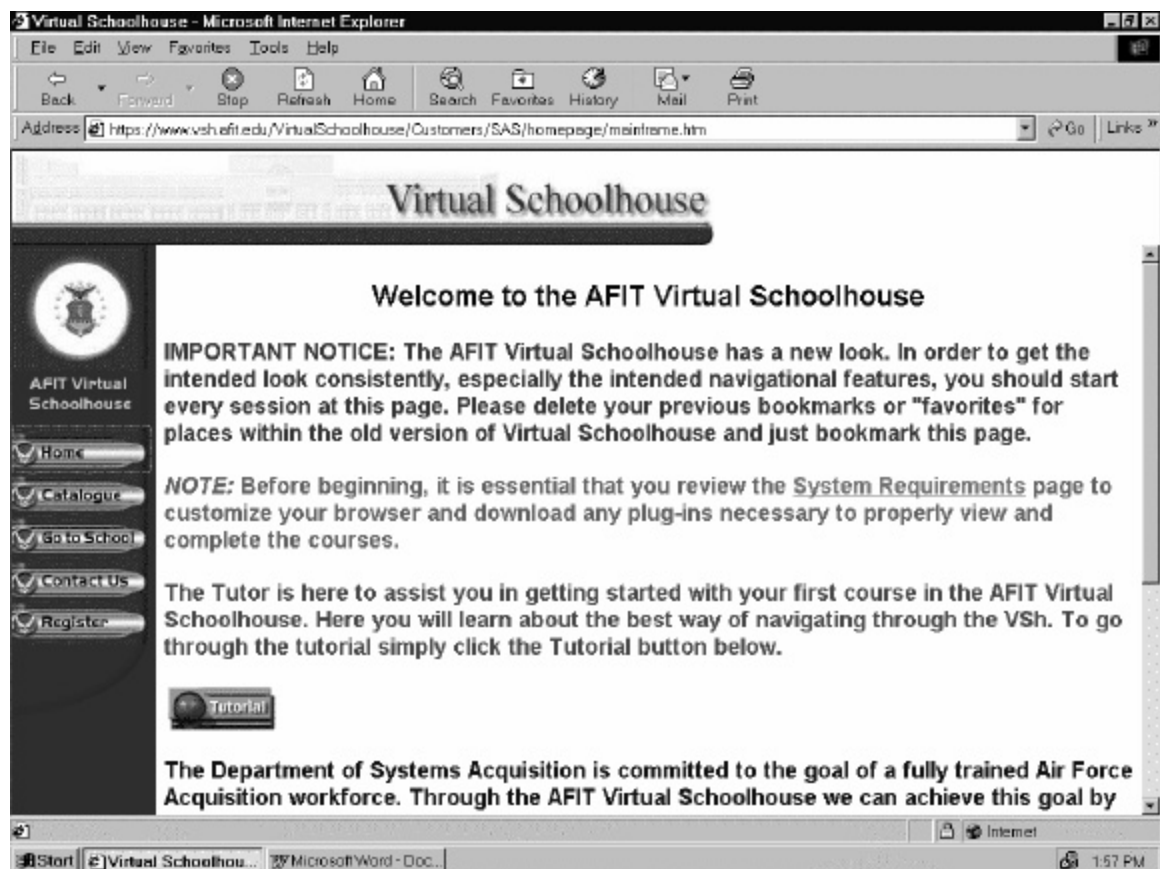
Virtual Schoolhouse - Microsoft Internet Explorer

File Edit View Favorites Tools Help

Back Forward Stop Refresh Home Search Favorites History Mail Print

Address https://www.vsh.afit.edu/VirtualSchoolhouse/Customers/SAS/homepage/mainframe.htm Go Links »

Virtual Schoolhouse

AFIT Virtual Schoolhouse

Home
Catalogue
Go to School
Contact Us
Register

Welcome to the AFIT Virtual Schoolhouse

IMPORTANT NOTICE: The AFIT Virtual Schoolhouse has a new look. In order to get the intended look consistently, especially the intended navigational features, you should start every session at this page. Please delete your previous bookmarks or "favorites" for places within the old version of Virtual Schoolhouse and just bookmark this page.

NOTE: Before beginning, it is essential that you review the System Requirements page to customize your browser and download any plug-ins necessary to properly view and complete the courses.

The Tutor is here to assist you in getting started with your first course in the AFIT Virtual Schoolhouse. Here you will learn about the best way of navigating through the VSh. To go through the tutorial simply click the Tutorial button below.

Tutorial

The Department of Systems Acquisition is committed to the goal of a fully trained Air Force Acquisition workforce. Through the AFIT Virtual Schoolhouse we can achieve this goal by

Internet

Start Virtual Schoolhou... Microsoft Word - Doc... 1:57 PM